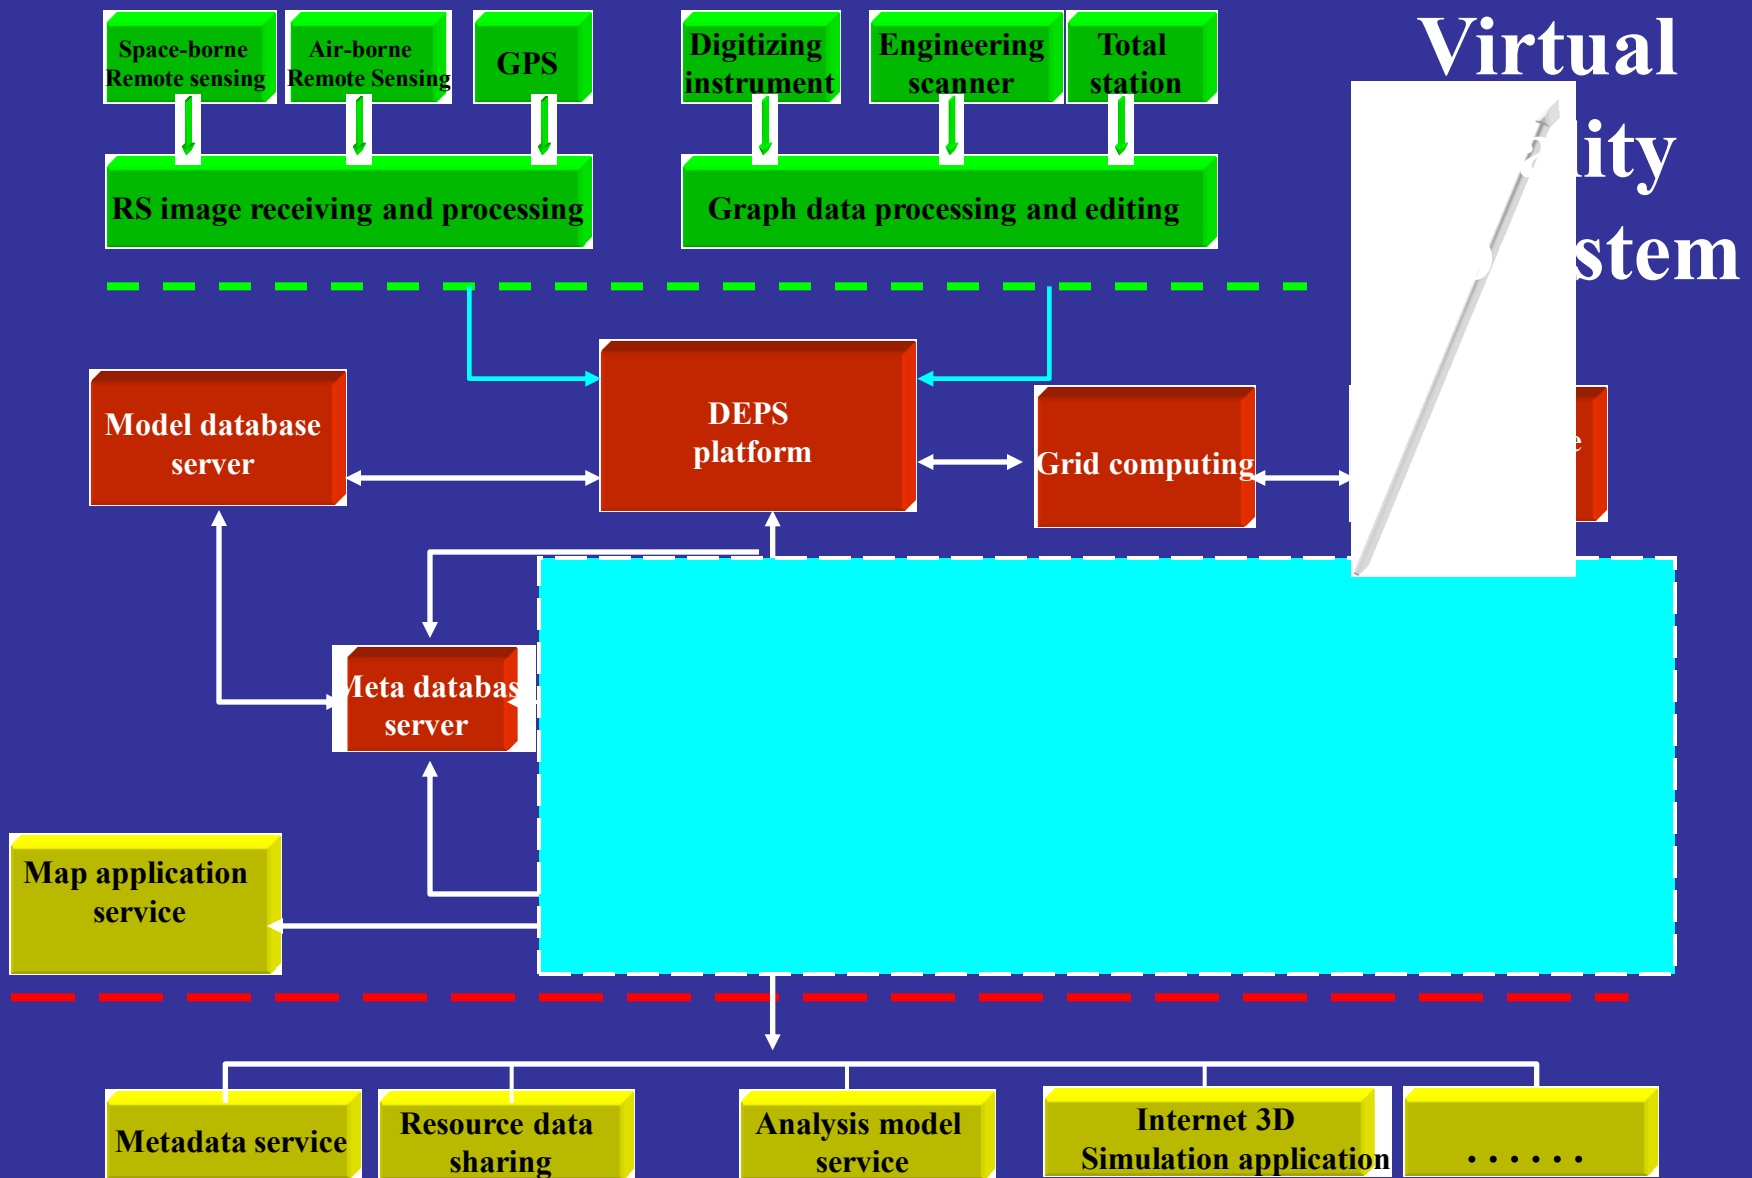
Space-borne Remote sensing

Air-borne Remote Sensing

GPS

Digitizing instrument

Engineering scanner

Total station

RS image receiving and processing

Graph data processing and editing

Virtual
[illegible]lity
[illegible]stem

Model database server

DEPS platform

Grid computing

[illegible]e

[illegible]eta databas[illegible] server

Map application service

Metadata service

Resource data sharing

Analysis model service

Internet 3D Simulation application

. . . . . .